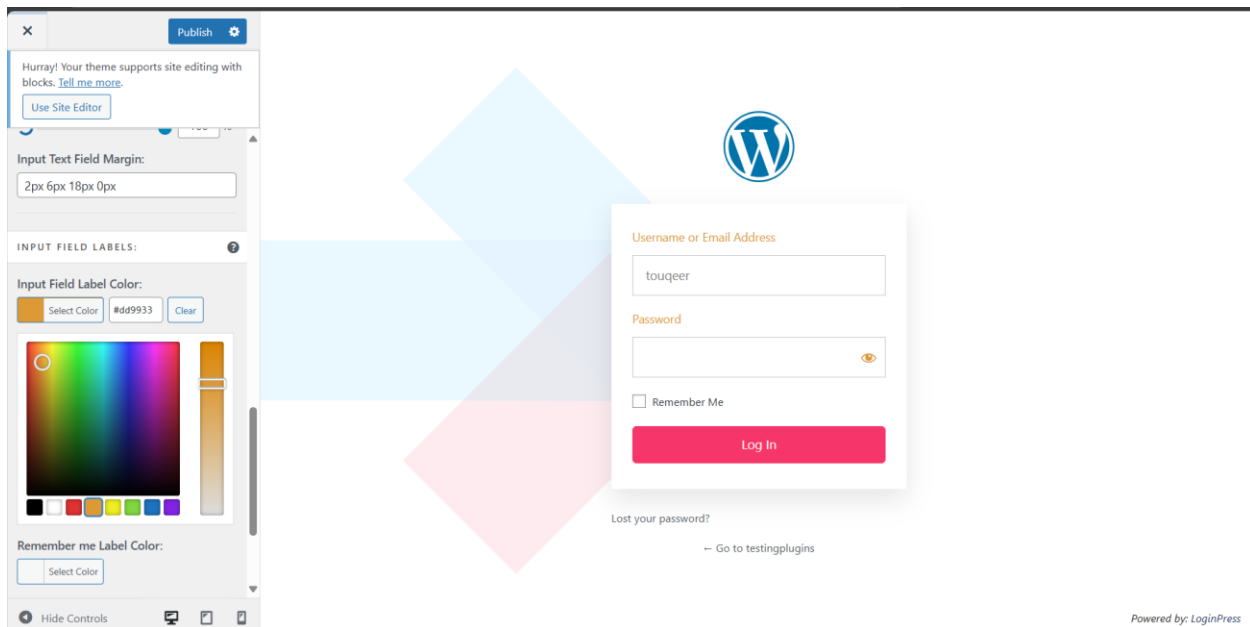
×

Publish

Hurray! Your theme supports site editing with blocks. Tell me more.

Use Site Editor

Input Text Field Margin:

2px 6px 18px 0px

INPUT FIELD LABELS:

Input Field Label Color:

Select Color #dd9933 Clear

Remember me Label Color:

Select Color

Hide Controls

Username or Email Address

touqeer

Password

Remember Me

Log In

Lost your password?

← Go to testingplugins

Powered by: LoginPress